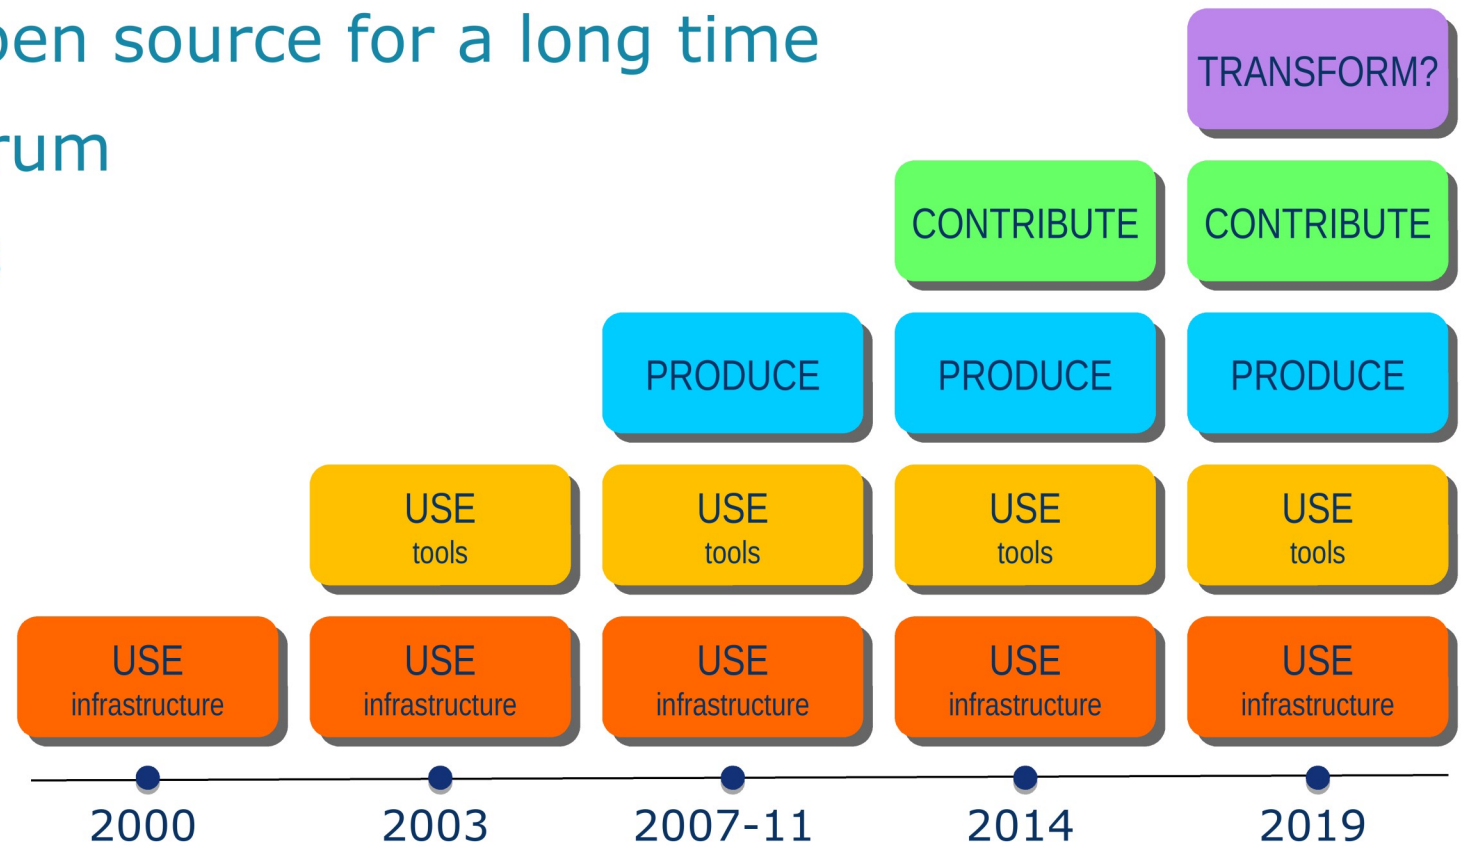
pen source for a long time

rum

TRANSFORM?

CONTRIBUTE

CONTRIBUTE

PRODUCE

PRODUCE

PRODUCE

USE
tools

USE
tools

USE
tools

USE
tools

USE
infrastructure

USE
infrastructure

USE
infrastructure

USE
infrastructure

USE
infrastructure

2000

2003

2007-11

2014

2019